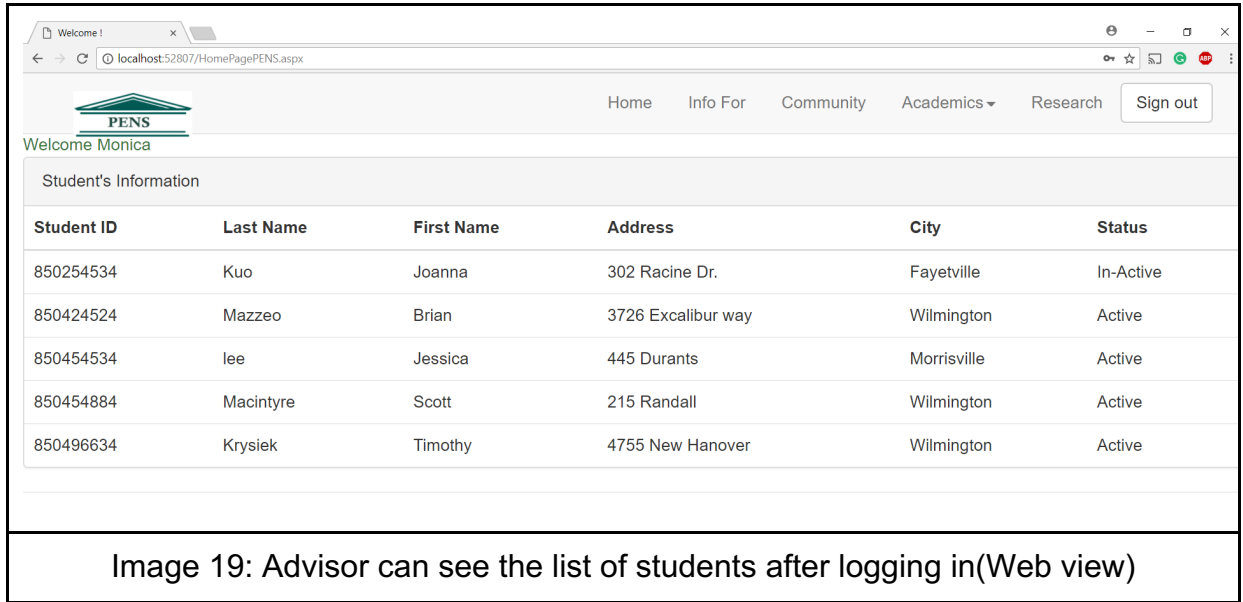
Welcome !

localhost:52807/HomePagePENS.aspx

PENS

Home Info For Community Academics Research Sign out

Welcome Monica

Student's Information

| Student ID | Last Name | First Name | Address | City | Status |
|---|---|---|---|---|---|
| 850254534 | Kuo | Joanna | 302 Racine Dr. | Fayetville | In-Active |
| 850424524 | Mazzeo | Brian | 3726 Excalibur way | Wilmington | Active |
| 850454534 | lee | Jessica | 445 Durants | Morrisville | Active |
| 850454884 | Macintyre | Scott | 215 Randall | Wilmington | Active |
| 850496634 | Krysiek | Timothy | 4755 New Hanover | Wilmington | Active |

Image 19: Advisor can see the list of students after logging in(Web view)